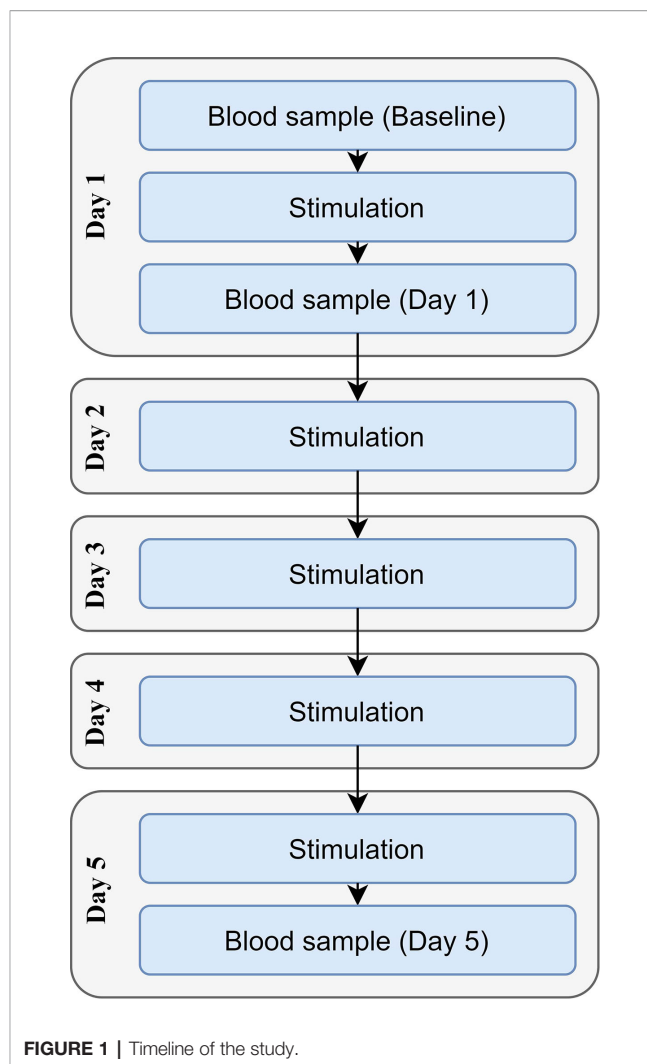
Day 1

Blood sample (Baseline)

Stimulation

Blood sample (Day 1)

Day 2

Stimulation

Day 3

Stimulation

Day 4

Stimulation

Day 5

Stimulation

Blood sample (Day 5)

FIGURE 1 | Timeline of the study.